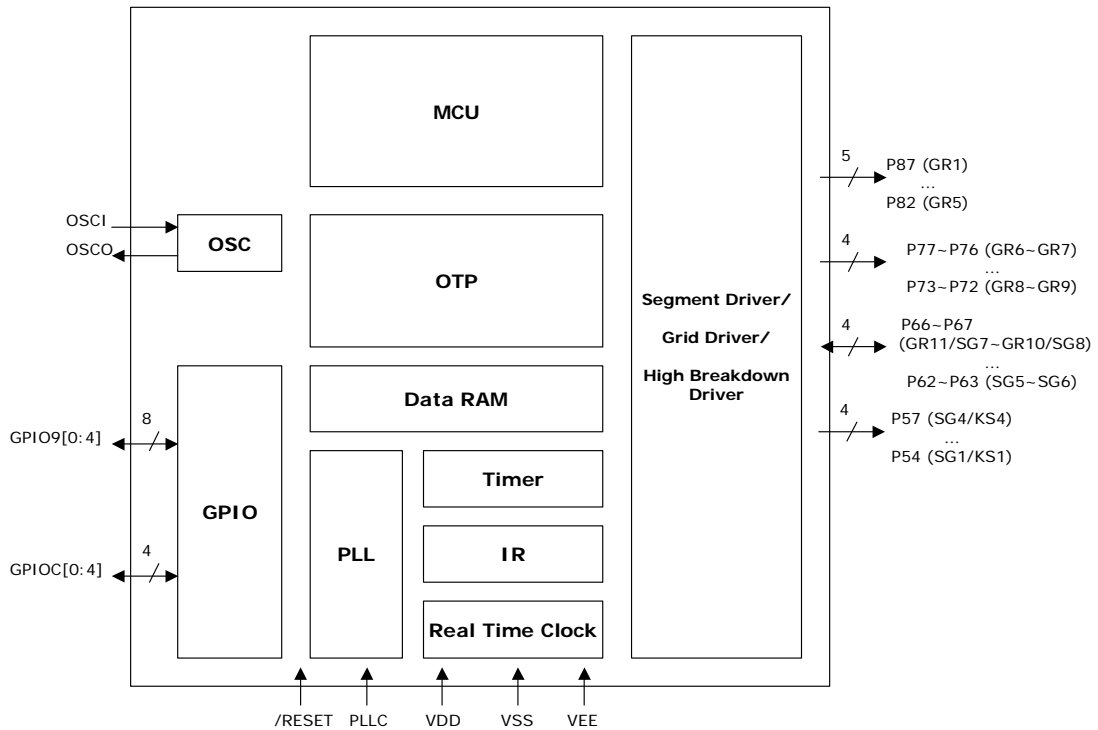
MCU

OSCI
OSCO
OSC

OTP

Segment Driver/
Grid Driver/
High Breakdown Driver

5
P87 (GR1)
...
P82 (GR5)

4
P77~P76 (GR6~GR7)
...
P73~P72 (GR8~GR9)

4
P66~P67
(GR11/SG7~GR10/SG8)
...
P62~P63 (SG5~SG6)

4
P57 (SG4/KS4)
...
P54 (SG1/KS1)

Data RAM

8
GPIO9[0:4]

GPIO

4
GPIOC[0:4]

PLL

Timer

IR

Real Time Clock

/RESET PLLC VDD VSS VEE